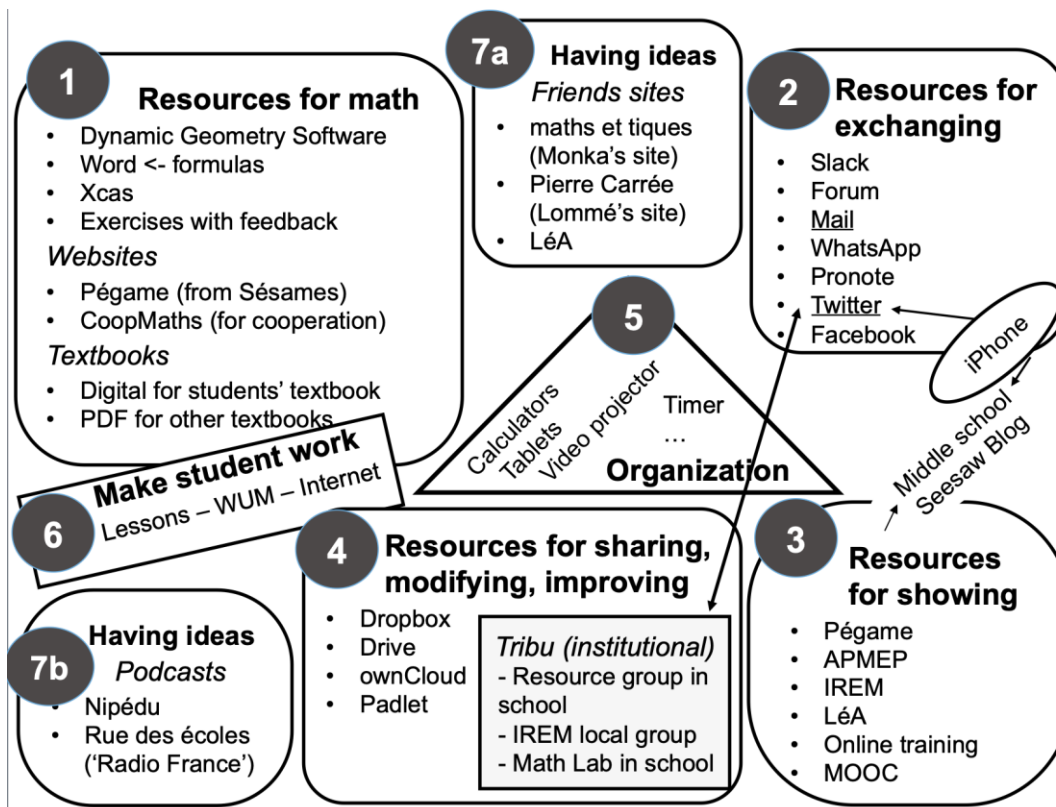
1 Resources for math

- Dynamic Geometry Software
- Word <- formulas
- Xcas
- Exercises with feedback

*Websites*

- Pégame (from Sésames)
- CoopMaths (for cooperation)

*Textbooks*

- Digital for students' textbook
- PDF for other textbooks

7a Having ideas

*Friends sites*

- maths et tiques (Monka's site)
- Pierre Carrée (Lommé's site)
- LéA

2 Resources for exchanging

- Slack
- Forum
- Mail
- WhatsApp
- Pronote
- Twitter
- Facebook

iPhone

Middle school Seesaw Blog

5

Calculators Tablets Video projector Timer …

Organization

6 Make student work

Lessons – WUM – Internet

4 Resources for sharing, modifying, improving

- Dropbox
- Drive
- ownCloud
- Padlet

*Tribu (institutional)*
- Resource group in school
- IREM local group
- Math Lab in school

3 Resources for showing

- Pégame
- APMEP
- IREM
- LéA
- Online training
- MOOC

7b Having ideas

*Podcasts*

- Nipédu
- Rue des écoles ('Radio France')